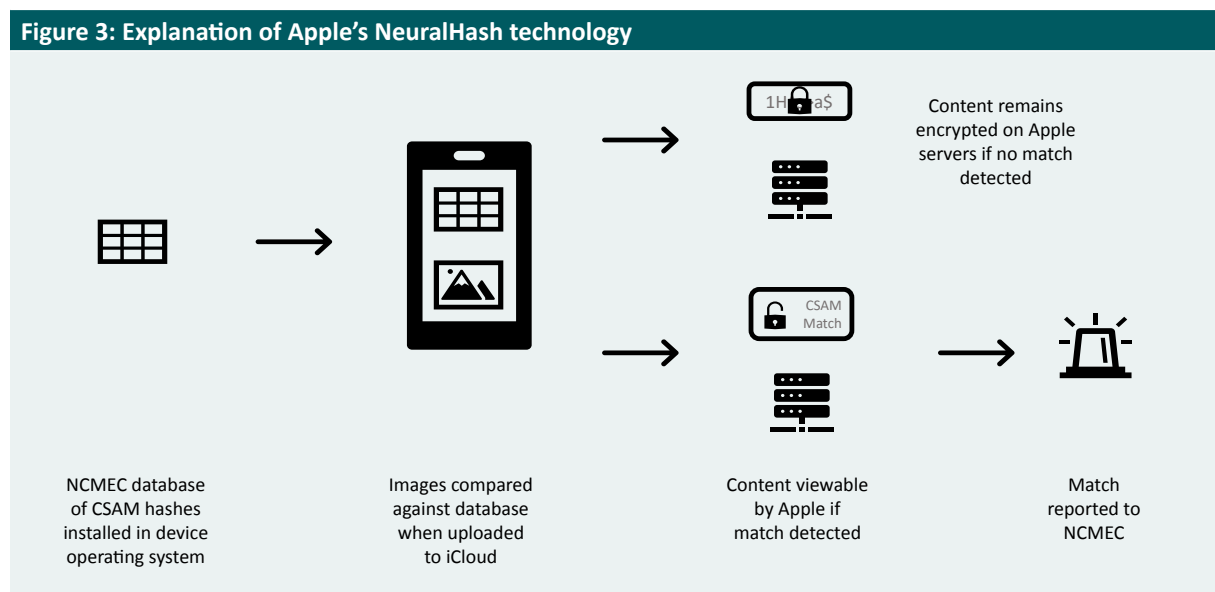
Figure 3: Explanation of Apple's NeuralHash technology

1H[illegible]a$

Content remains encrypted on Apple servers if no match detected

CSAM Match

NCMEC database of CSAM hashes installed in device operating system

Images compared against database when uploaded to iCloud

Content viewable by Apple if match detected

Match reported to NCMEC